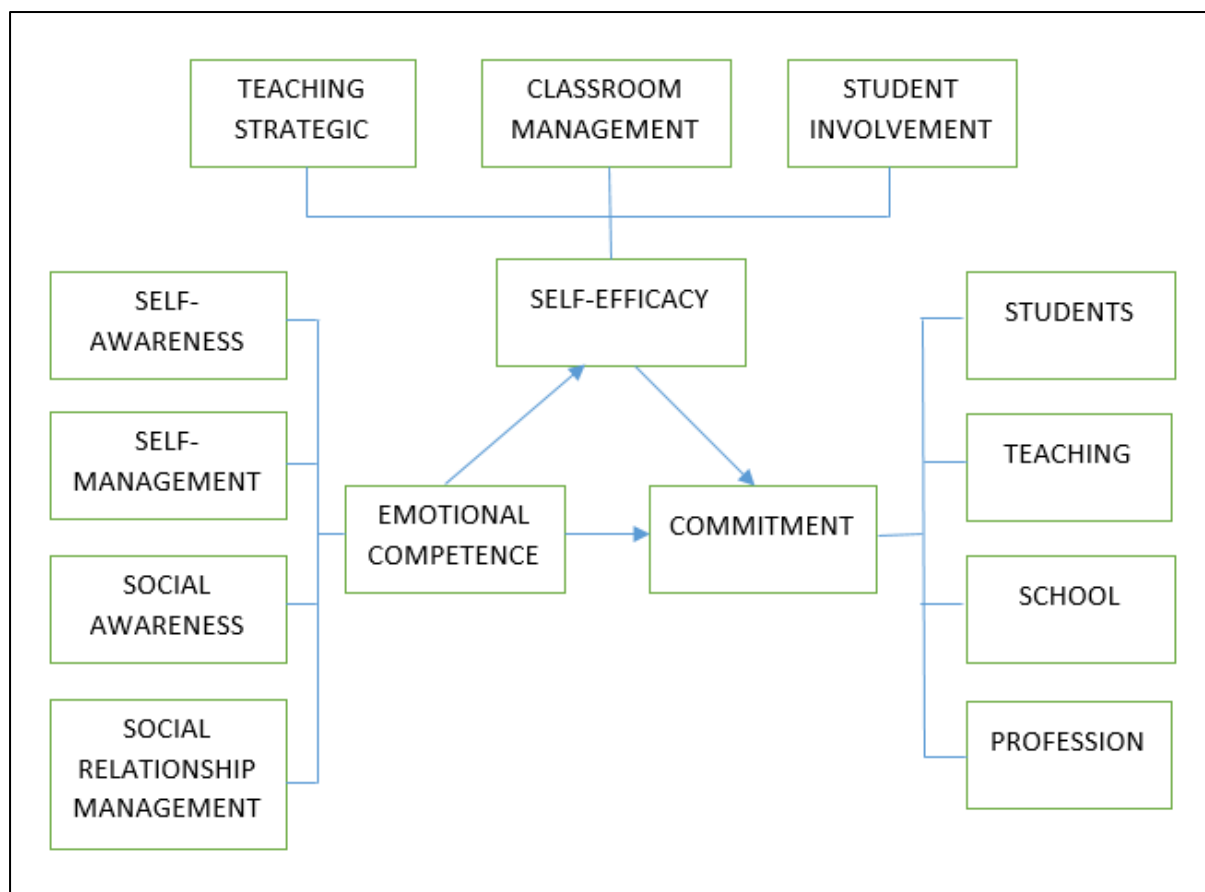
TEACHING STRATEGIC

CLASSROOM MANAGEMENT

STUDENT INVOLVEMENT

SELF-AWARENESS

SELF-EFFICACY

STUDENTS

SELF-MANAGEMENT

TEACHING

EMOTIONAL COMPETENCE

COMMITMENT

SOCIAL AWARENESS

SCHOOL

SOCIAL RELATIONSHIP MANAGEMENT

PROFESSION